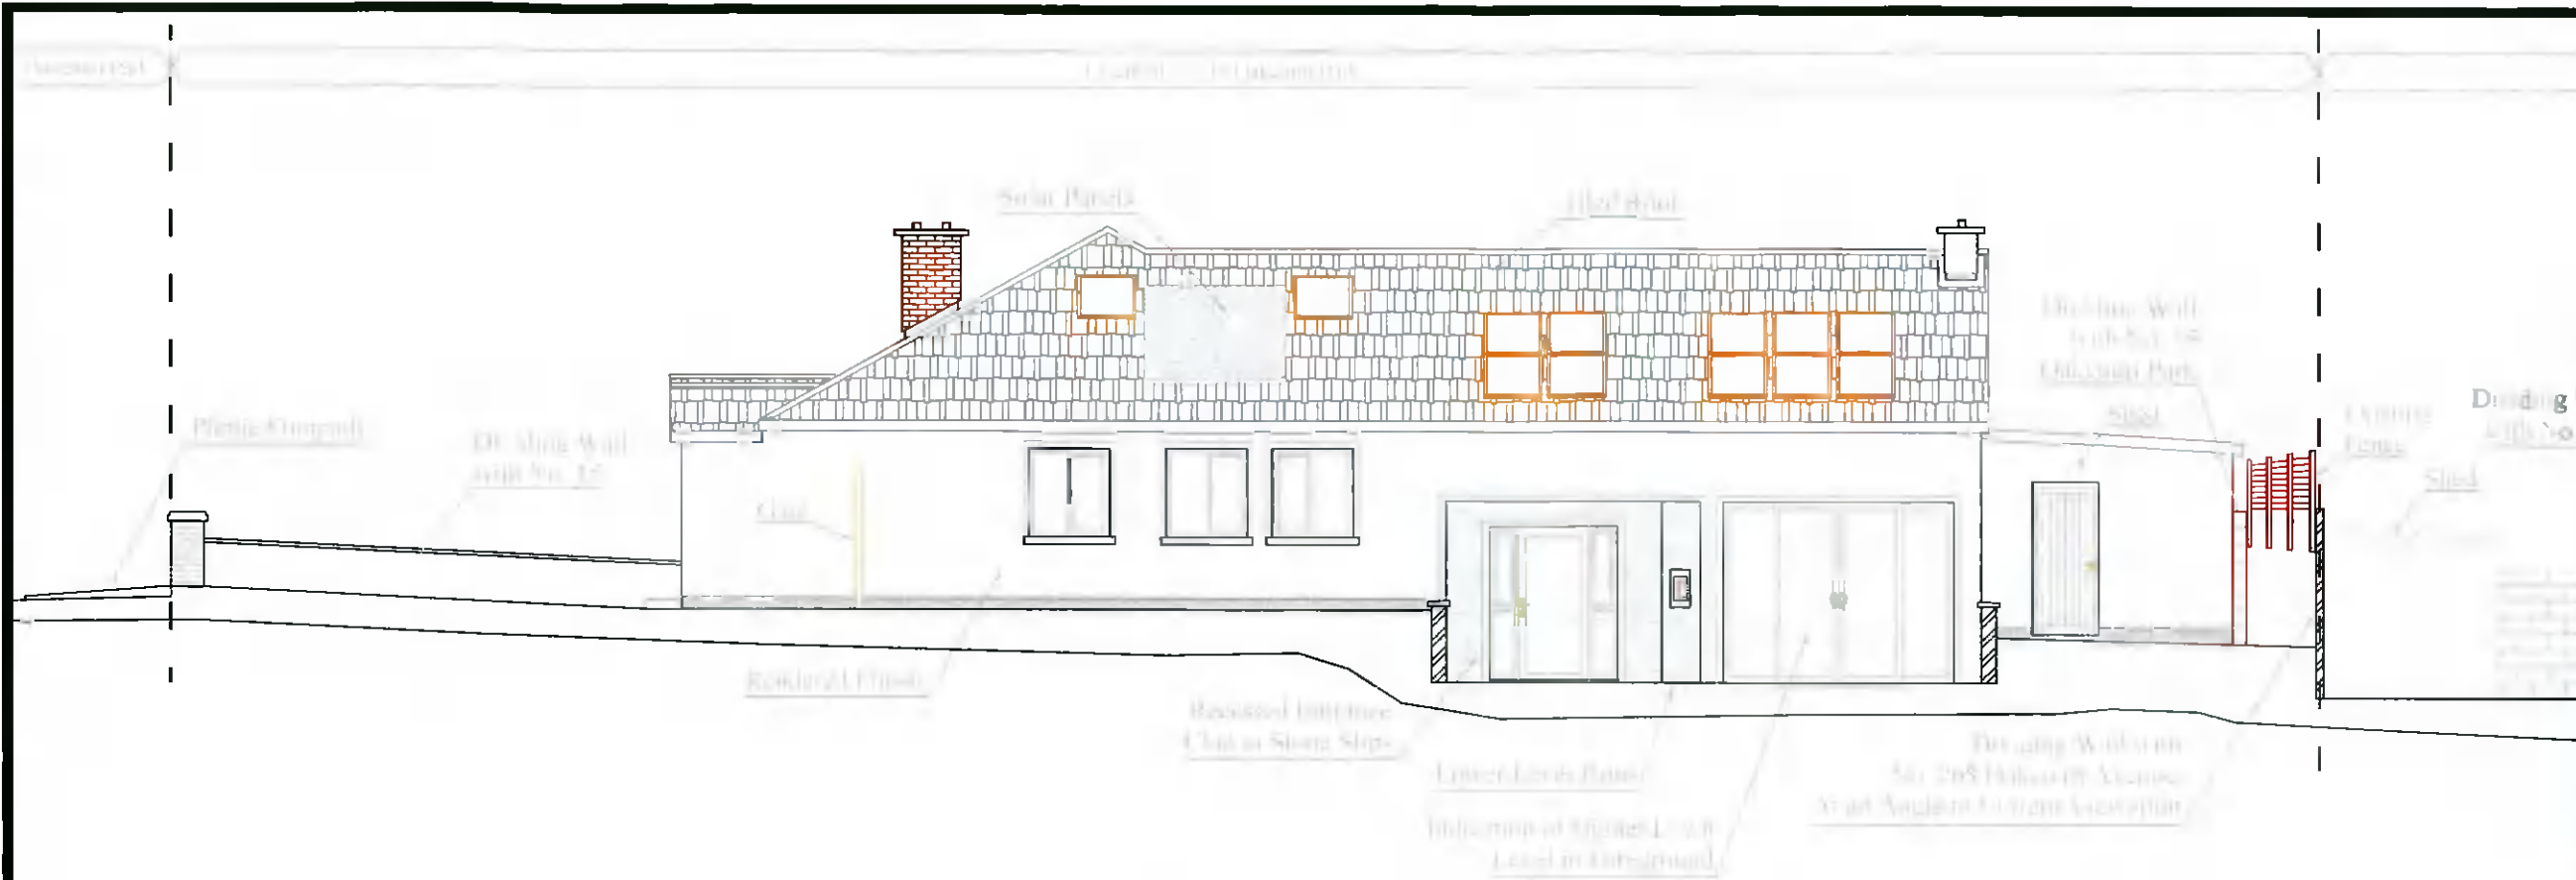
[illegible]

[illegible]

Solar Panels

Tiled Roof

Dividing Wall
with No. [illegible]
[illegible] Park

Shed

Plinth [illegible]

Dividing Wall
with No. 15

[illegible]

Existing
Fence

Di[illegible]
with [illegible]

Shed

Rendered Finish

Recessed Entrance
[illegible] Steps

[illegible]

Dividing Wall with
No. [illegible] Avenue
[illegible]

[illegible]
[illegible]